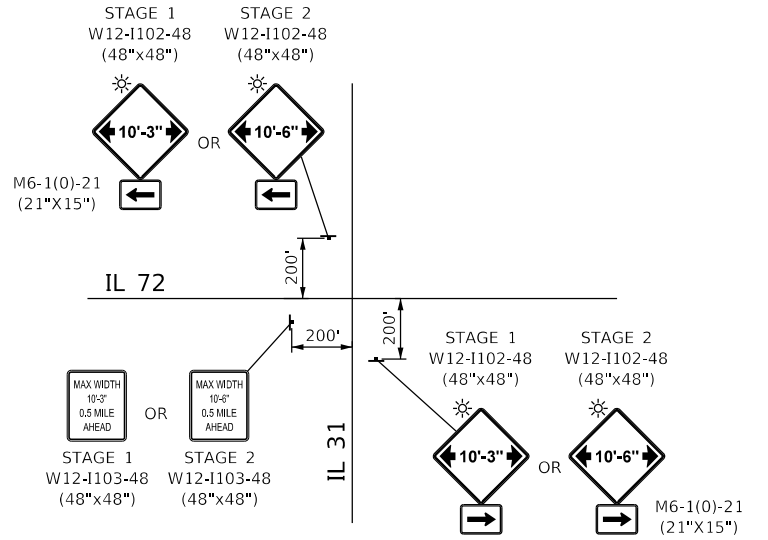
STAGE 1
W12-I102-48
(48"x48")

STAGE 2
W12-I102-48
(48"x48")

10'-3"

OR

10'-6"

M6-1(0)-21
(21"X15")

200'

IL 72

200'

200'

MAX WIDTH
10'-3"
0.5 MILE
AHEAD

OR

MAX WIDTH
10'-6"
0.5 MILE
AHEAD

STAGE 1
W12-I103-48
(48"x48")

STAGE 2
W12-I103-48
(48"x48")

IL 31

STAGE 1
W12-I102-48
(48"x48")

STAGE 2
W12-I102-48
(48"x48")

10'-3"

OR

10'-6"

M6-1(0)-21
(21"X15")